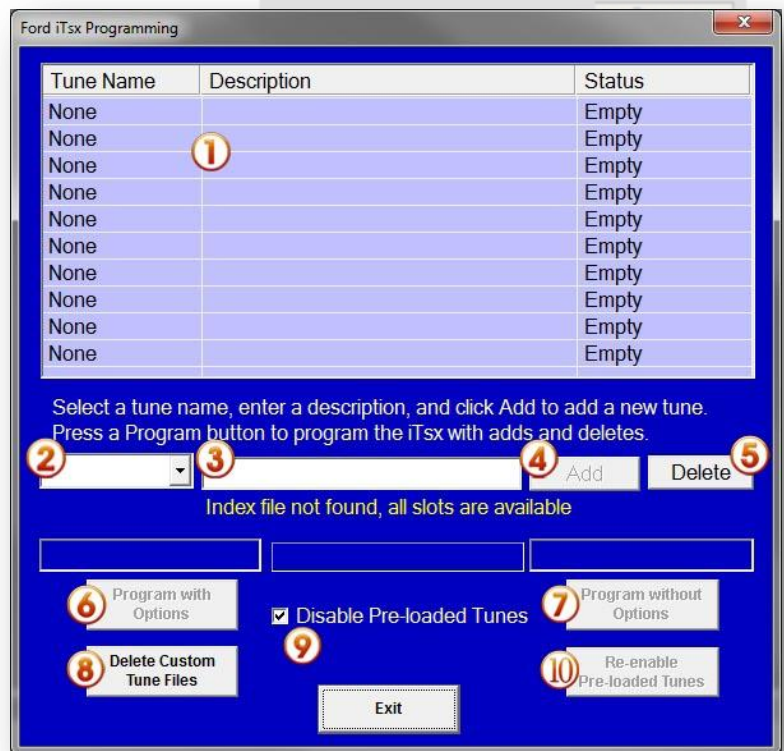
Ford iTsx Programming

| Tune Name | Description | Status |
|---|---|---|
| None | | Empty |
| None | | Empty |
| None | | Empty |
| None | | Empty |
| None | | Empty |
| None | | Empty |
| None | | Empty |
| None | | Empty |
| None | | Empty |
| None | | Empty |

1

Select a tune name, enter a description, and click Add to add a new tune. Press a Program button to program the iTsx with adds and deletes.

2 3 4 Add Delete 5

Index file not found, all slots are available

6 Program with Options

Disable Pre-loaded Tunes

7 Program without Options

9

8 Delete Custom Tune Files

10 Re-enable Pre-loaded Tunes

Exit